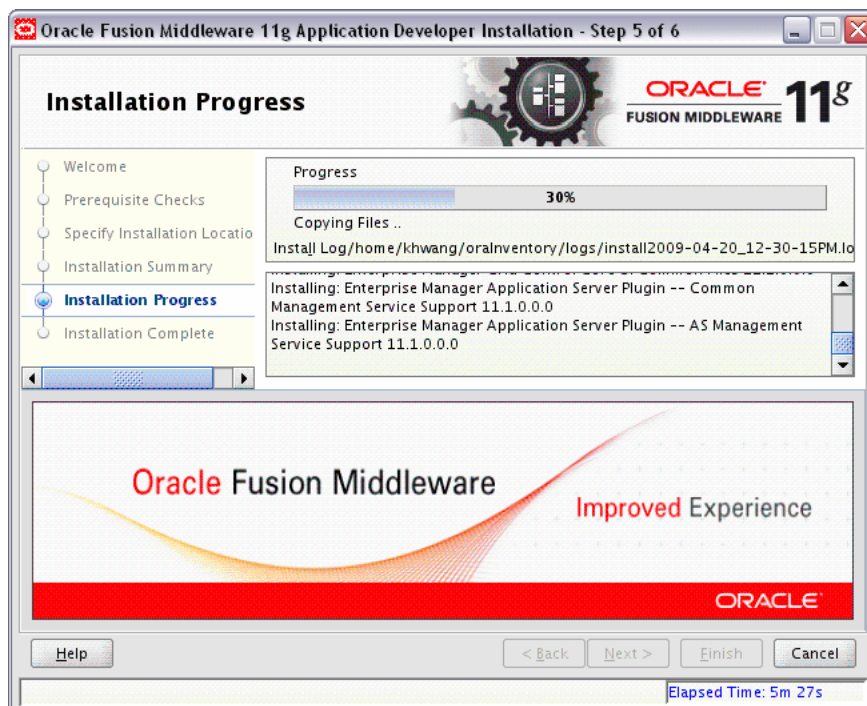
Oracle Fusion Middleware 11g Application Developer Installation - Step 5 of 6

Installation Progress

ORACLE FUSION MIDDLEWARE 11g

Welcome
Prerequisite Checks
Specify Installation Locatio
Installation Summary
Installation Progress
Installation Complete

Progress
30%
Copying Files ..
Install Log/home/khwang/oraInventory/logs/install2009-04-20_12-30-15PM.lo

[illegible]
Installing: Enterprise Manager Application Server Plugin -- Common Management Service Support 11.1.0.0.0
Installing: Enterprise Manager Application Server Plugin -- AS Management Service Support 11.1.0.0.0

Oracle Fusion Middleware

Improved Experience

ORACLE

Help

< Back

Next >

Finish

Cancel

Elapsed Time: 5m 27s